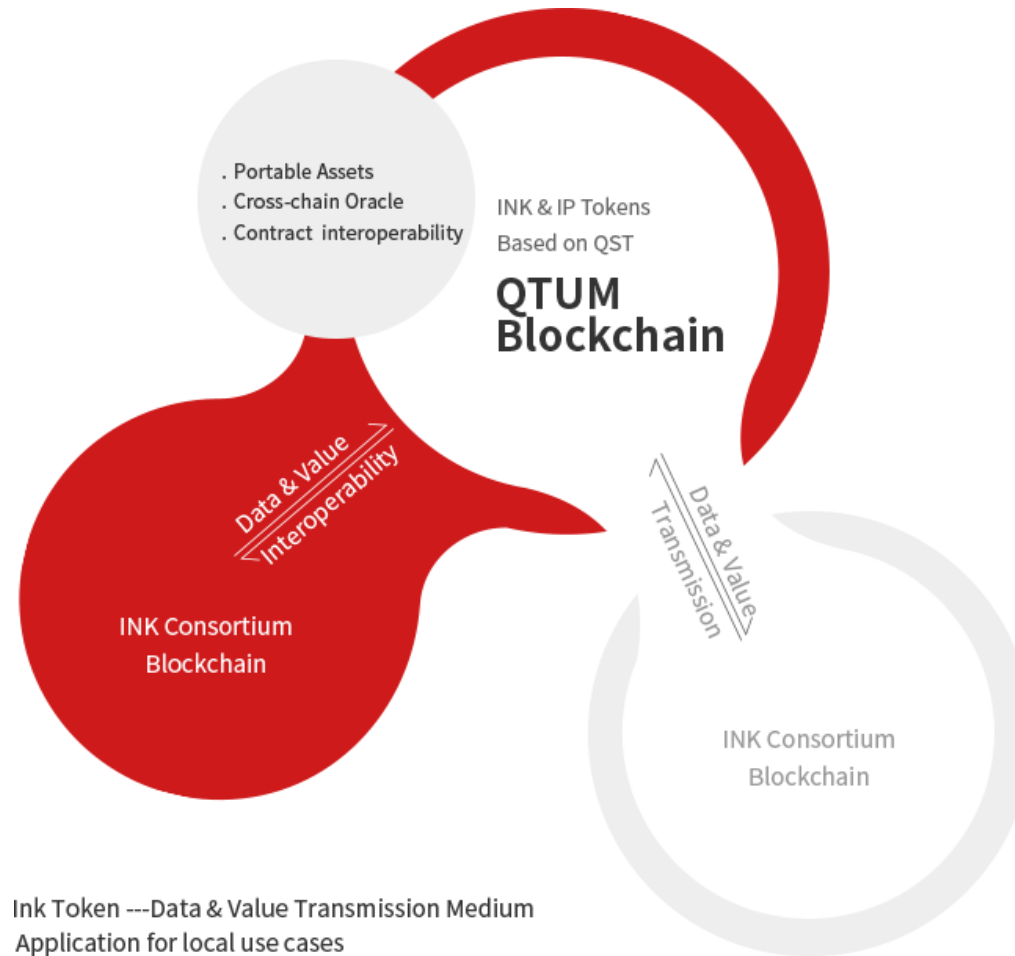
. Portable Assets
. Cross-chain Oracle
. Contract interoperability

INK & IP Tokens
Based on QST

QTUM
Blockchain

Data & Value
Interoperability

Data & Value
Transmission

INK Consortium
Blockchain

INK Consortium
Blockchain

Ink Token ---Data & Value Transmission Medium
Application for local use cases